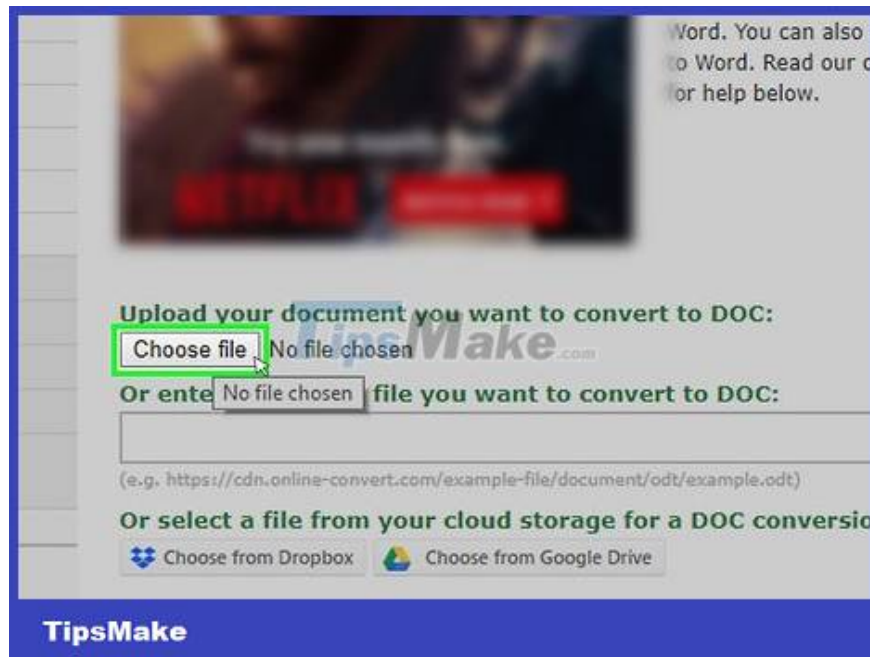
Word. You can also
o Word. Read our
or help below.

NETFLIX

Upload your document you want to convert to DOC:
Choose file No file chosen
TipsMake.com
Or ente No file chosen file you want to convert to DOC:

(e.g. https://cdn.online-convert.com/example-file/document/odt/example.odt)

Or select a file from your cloud storage for a DOC conversio
Choose from Dropbox Choose from Google Drive

TipsMake